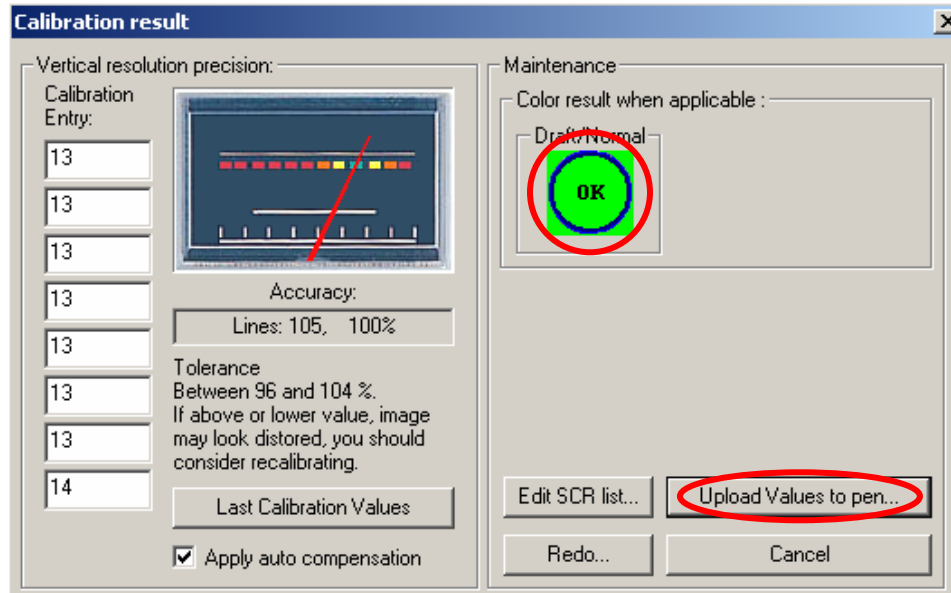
Calibration result

Vertical resolution precision:

Calibration Entry:

13

13

13

13

13

13

13

14

Accuracy:

Lines: 105, 100%

Tolerance
Between 96 and 104 %.
If above or lower value, image may look distored, you should consider recalibrating.

Last Calibration Values

Apply auto compensation

Maintenance

Color result when applicable :

Draft/Normal

OK

Edit SCR list...

Upload Values to pen...

Redo...

Cancel